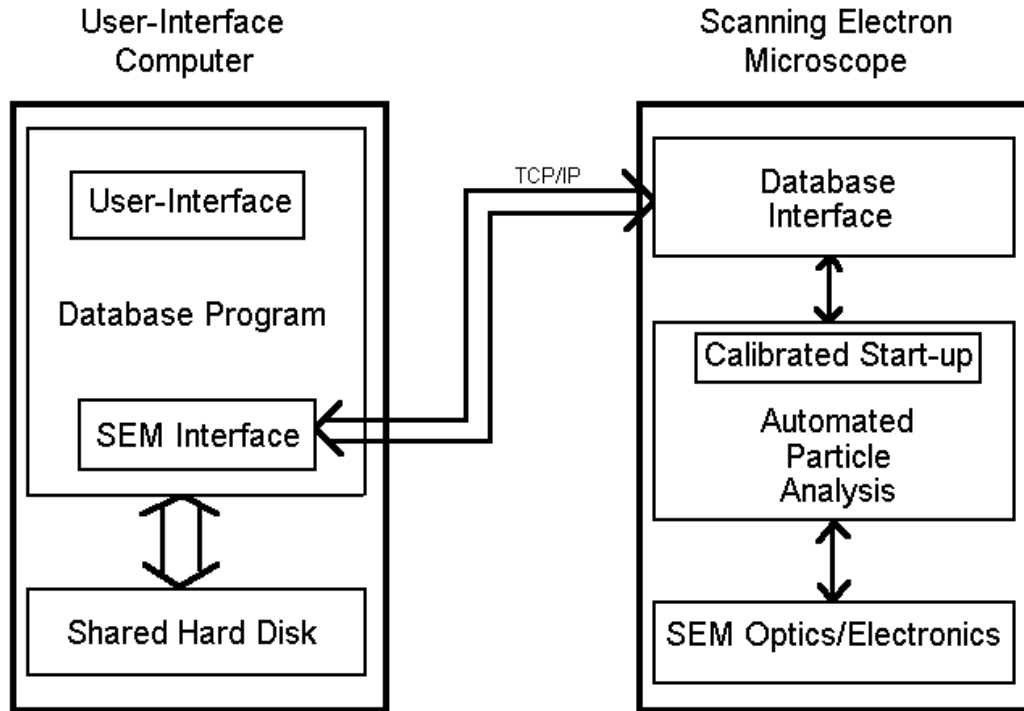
User-Interface Computer

User-Interface

Database Program

SEM Interface

Shared Hard Disk

TCP/IP

Scanning Electron Microscope

Database Interface

Calibrated Start-up

Automated Particle Analysis

SEM Optics/Electronics